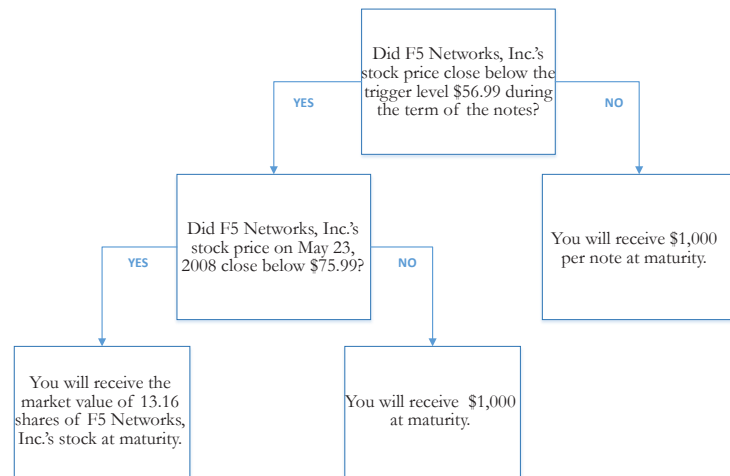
Did F5 Networks, Inc.'s stock price close below the trigger level $56.99 during the term of the notes?

YES

NO

Did F5 Networks, Inc.'s stock price on May 23, 2008 close below $75.99?

You will receive $1,000 per note at maturity.

YES

NO

You will receive the market value of 13.16 shares of F5 Networks, Inc.'s stock at maturity.

You will receive $1,000 at maturity.